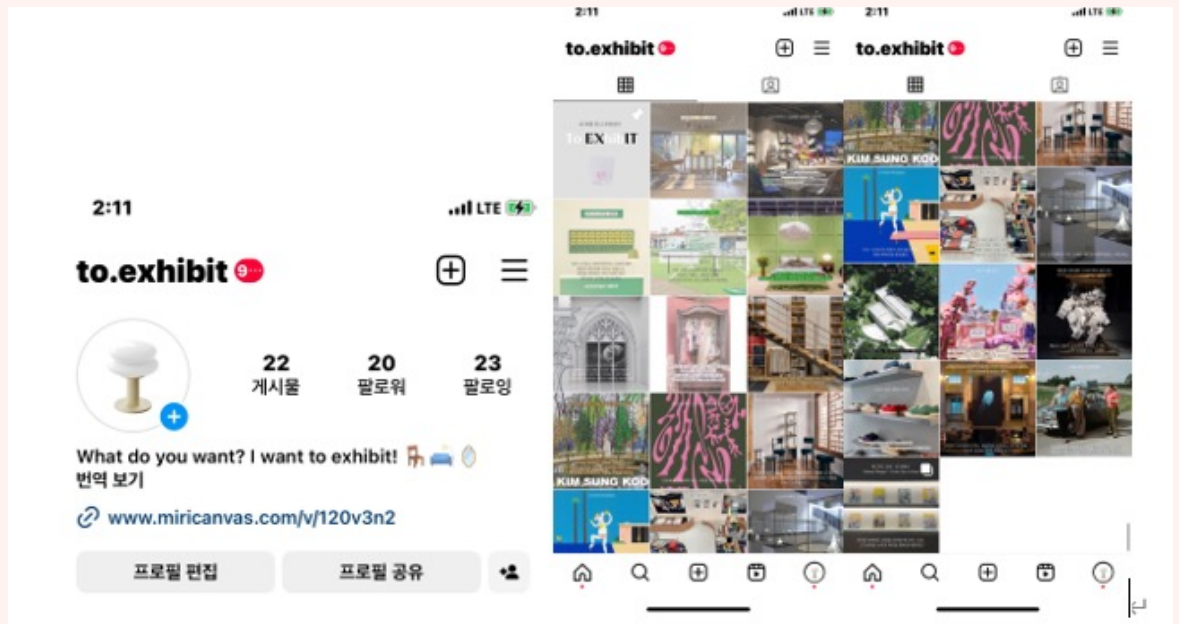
2:11

to.exhibit 9+

22
게시물

20
팔로워

23
팔로잉

What do you want? I want to exhibit!
번역 보기

www.miricanvas.com/v/120v3n2

프로필 편집

프로필 공유

2:11

to.exhibit

EX IT

KIM SUNG KOO

2:11

to.exhibit

KIM SUNG KOO